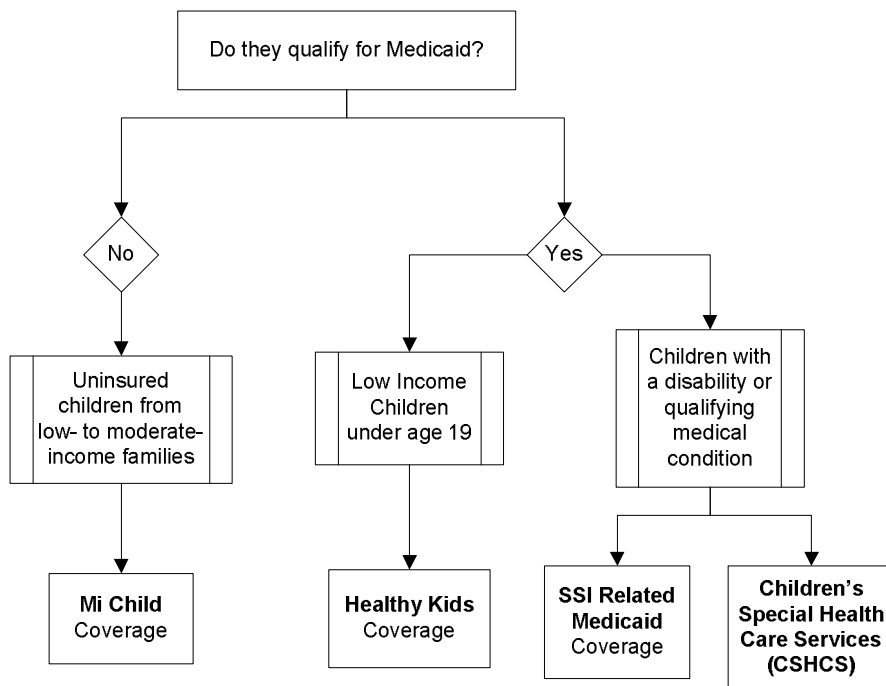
Do they qualify for Medicaid?

No

Yes

Uninsured children from low- to moderate-income families

Low Income Children under age 19

Children with a disability or qualifying medical condition

**Mi Child** Coverage

**Healthy Kids** Coverage

**SSI Related Medicaid** Coverage

**Children's Special Health Care Services (CSHCS)**